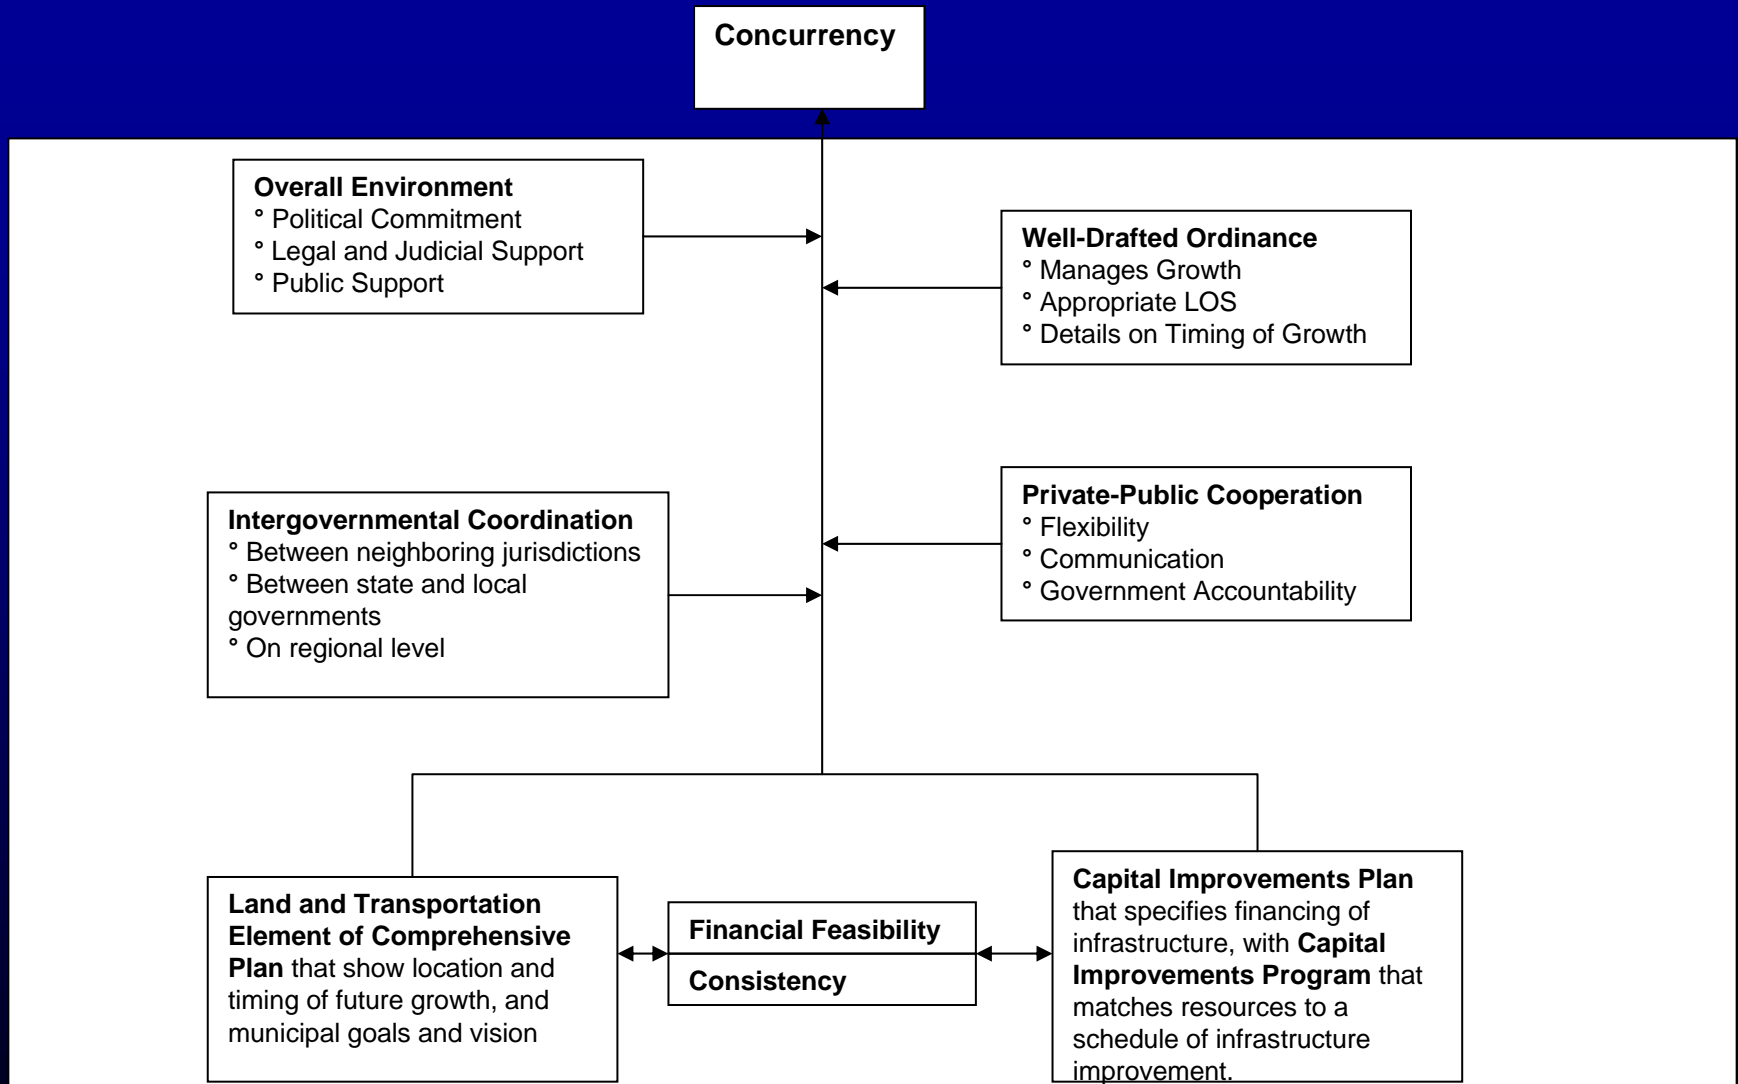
Concurrency

Overall Environment
° Political Commitment
° Legal and Judicial Support
° Public Support

Well-Drafted Ordinance
° Manages Growth
° Appropriate LOS
° Details on Timing of Growth

Intergovernmental Coordination
° Between neighboring jurisdictions
° Between state and local governments
° On regional level

Private-Public Cooperation
° Flexibility
° Communication
° Government Accountability

Land and Transportation Element of Comprehensive Plan that show location and timing of future growth, and municipal goals and vision

Financial Feasibility

Consistency

Capital Improvements Plan that specifies financing of infrastructure, with Capital Improvements Program that matches resources to a schedule of infrastructure improvement.